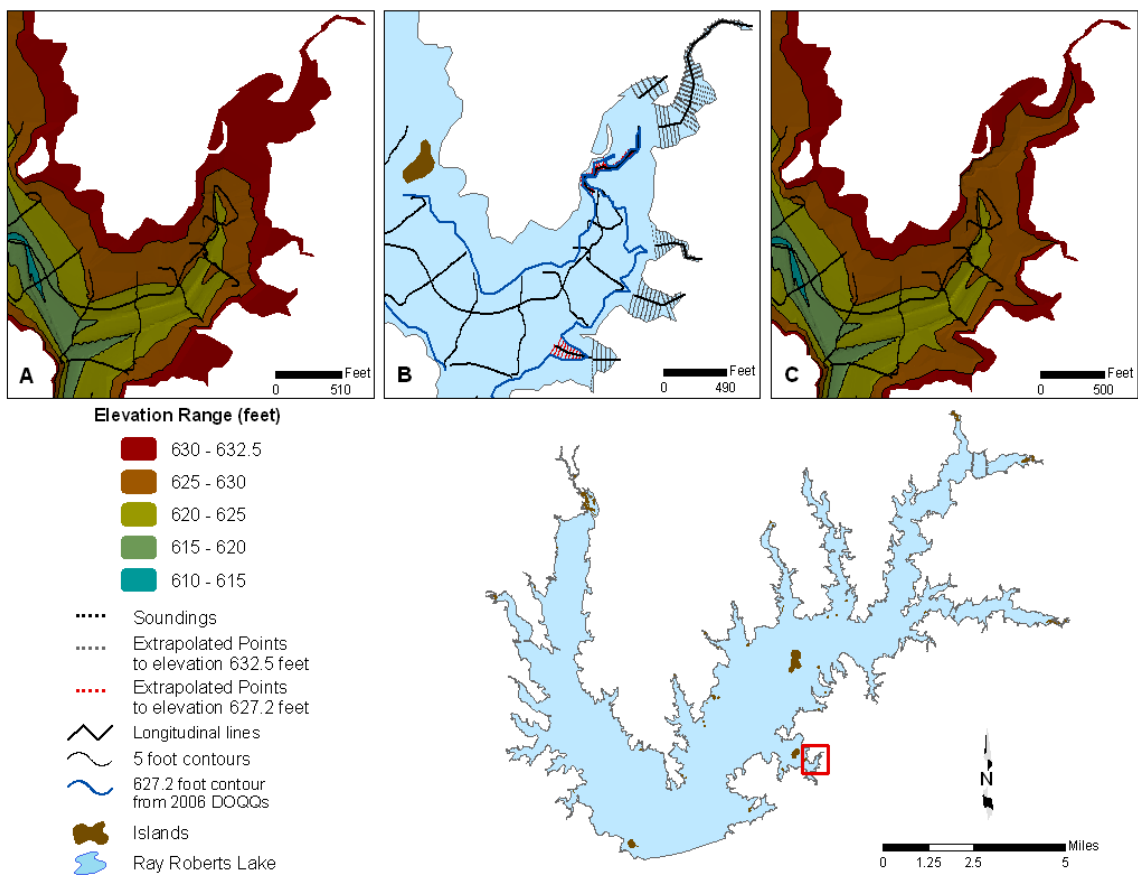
Feet
A
0 510

Feet
B
0 490

Feet
C
0 500

Elevation Range (feet)
630 - 632.5
625 - 630
620 - 625
615 - 620
610 - 615
Soundings
Extrapolated Points to elevation 632.5 feet
Extrapolated Points to elevation 627.2 feet
Longitudinal lines
5 foot contours
627.2 foot contour from 2006 DOQQs
Islands
Ray Roberts Lake

N
Miles
0 1.25 2.5 5